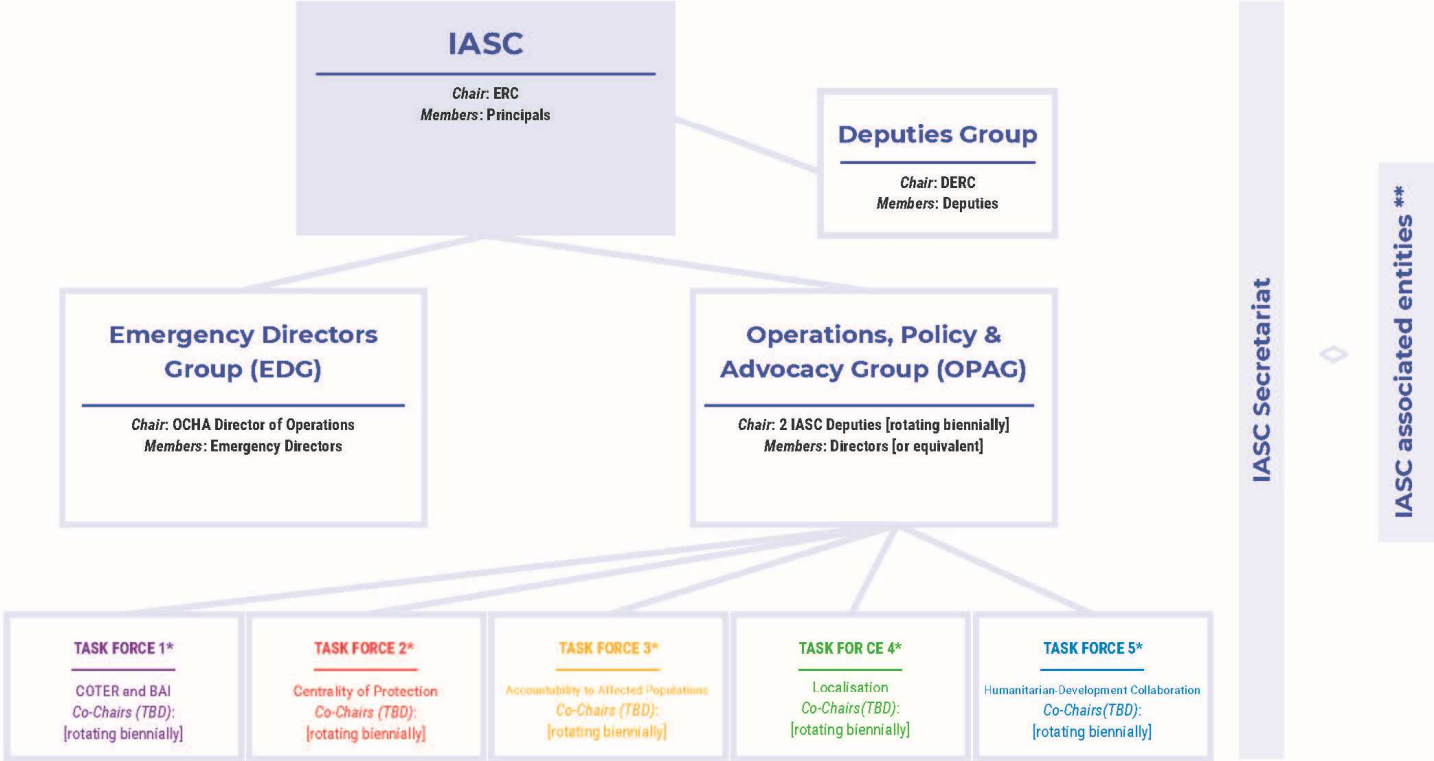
IASC

Chair: ERC
Members: Principals

Deputies Group

Chair: DERC
Members: Deputies

Emergency Directors Group (EDG)

Chair: OCHA Director of Operations
Members: Emergency Directors

Operations, Policy & Advocacy Group (OPAG)

Chair: 2 IASC Deputies [rotating biennially]
Members: Directors [or equivalent]

TASK FORCE 1*

COTER and BAI
Co-Chairs (TBD):
[rotating biennially]

TASK FORCE 2*

Centrality of Protection
Co-Chairs (TBD):
[rotating biennially]

TASK FORCE 3*

Accountability to Affected Populations
Co-Chairs (TBD):
[rotating biennially]

TASK FOR CE 4*

Localisation
Co-Chairs(TBD):
[rotating biennially]

TASK FORCE 5*

Humanitarian-Development Collaboration
Co-Chairs(TBD):
[rotating biennially]

IASC Secretariat

IASC associated entities **